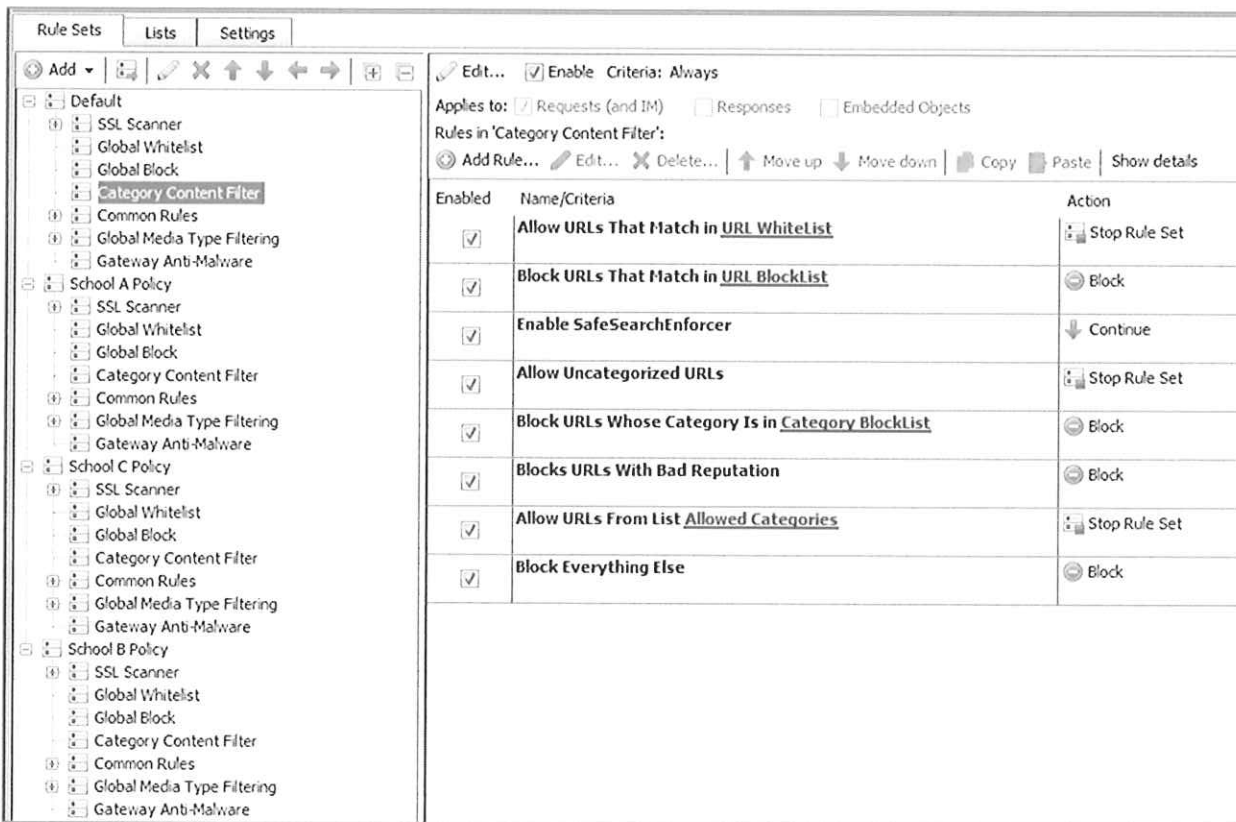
Rule Sets | Lists | Settings

Add

Default
SSL Scanner
Global Whitelist
Global Block
Category Content Filter
Common Rules
Global Media Type Filtering
Gateway Anti-Malware
School A Policy
SSL Scanner
Global Whitelist
Global Block
Category Content Filter
Common Rules
Global Media Type Filtering
Gateway Anti-Malware
School C Policy
SSL Scanner
Global Whitelist
Global Block
Category Content Filter
Common Rules
Global Media Type Filtering
Gateway Anti-Malware
School B Policy
SSL Scanner
Global Whitelist
Global Block
Category Content Filter
Common Rules
Global Media Type Filtering
Gateway Anti-Malware

Edit... Enable Criteria: Always

Applies to: Requests (and IM) Responses Embedded Objects

Rules in 'Category Content Filter':

Add Rule... Edit... Delete... Move up Move down Copy Paste Show details

| Enabled | Name/Criteria | Action |
|---|---|---|
| ✓ | Allow URLs That Match in URL WhiteList | Stop Rule Set |
| ✓ | Block URLs That Match in URL BlockList | Block |
| ✓ | Enable SafeSearchEnforcer | Continue |
| ✓ | Allow Uncategorized URLs | Stop Rule Set |
| ✓ | Block URLs Whose Category Is in Category BlockList | Block |
| ✓ | Blocks URLs With Bad Reputation | Block |
| ✓ | Allow URLs From List Allowed Categories | Stop Rule Set |
| ✓ | Block Everything Else | Block |